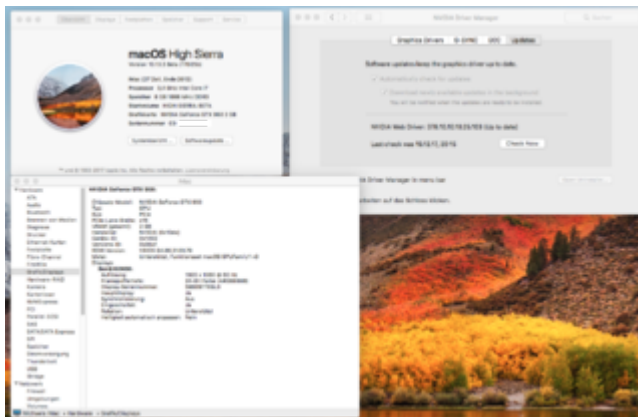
macOS High Sierra

NVIDIA Driver Manager

Graphics Drivers

Updates

Software updates keep the graphics driver up to date.

NVIDIA Web Driver: 378.10.10.10.25.102 (Up to date)

Last check was 15.12.17, 23:15

Check Now

NVIDIA GeForce GTX 650

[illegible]